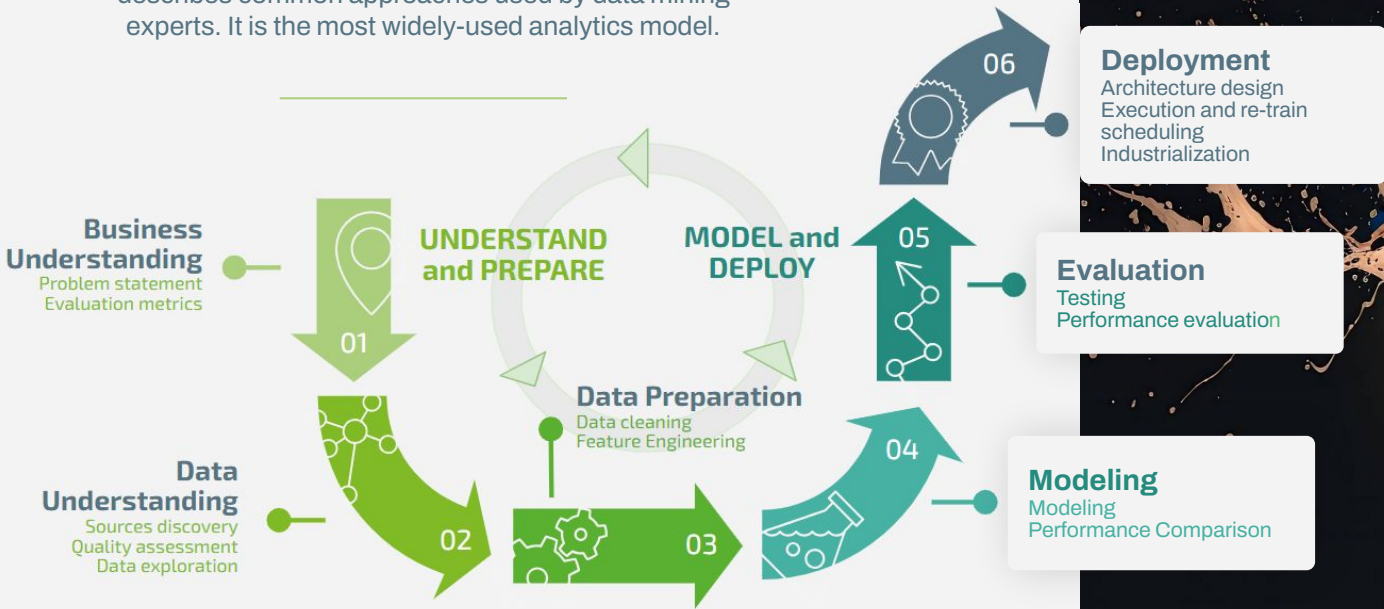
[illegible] experts. It is the most widely-used analytics model.

06

Deployment
Architecture design
Execution and re-train scheduling
Industrialization

Business Understanding
Problem statement
Evaluation metrics

UNDERSTAND and PREPARE

MODEL and DEPLOY

05

Evaluation
Testing
Performance evaluation

01

Data Preparation
Data cleaning
Feature Engineering

04

Modeling
Modeling
Performance Comparison

Data Understanding
Sources discovery
Quality assessment
Data exploration

02

03